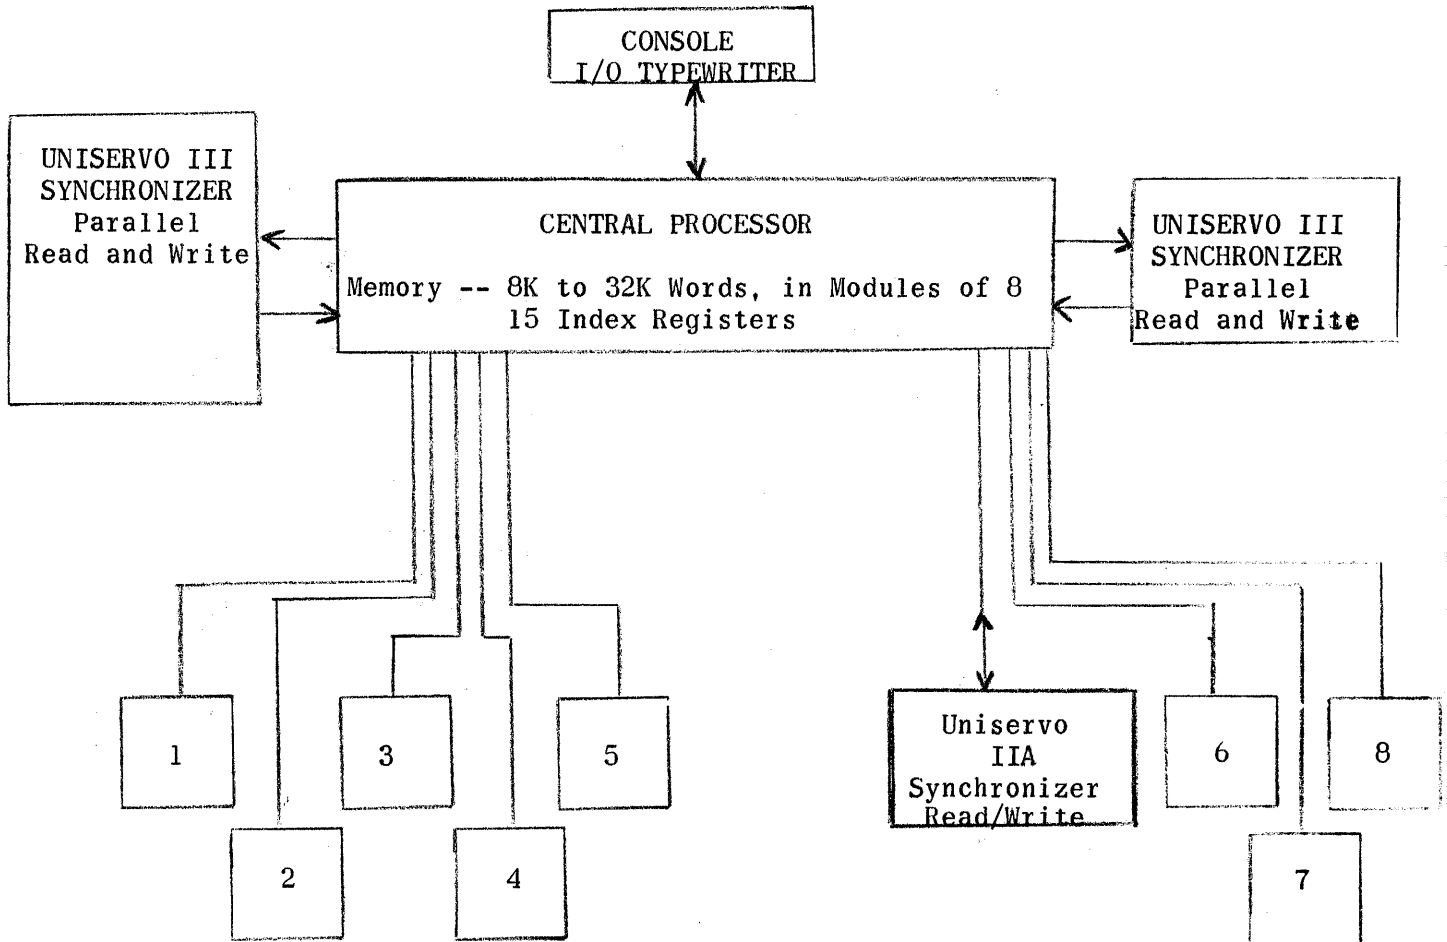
CONSOLE
I/O TYPEWRITER

UNISERVO III
SYNCHRONIZER
Parallel
Read and Write

CENTRAL PROCESSOR

Memory -- 8K to 32K Words, in Modules of 8
15 Index Registers

UNISERVO III
SYNCHRONIZER
Parallel
Read and Write

1

2

3

4

5

Uniservo
IIA
Synchronizer
Read/Write

6

7

8